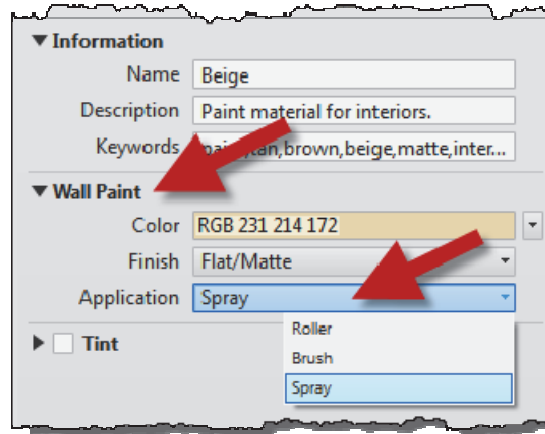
▼ Information

Name Beige

Description Paint material for interiors.

Keywords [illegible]ain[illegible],tan,brown,beige,matte,inter...

▼ Wall Paint

Color RGB 231 214 172

Finish Flat/Matte

Application Spray

Roller

Brush

Spray

▶ Tint